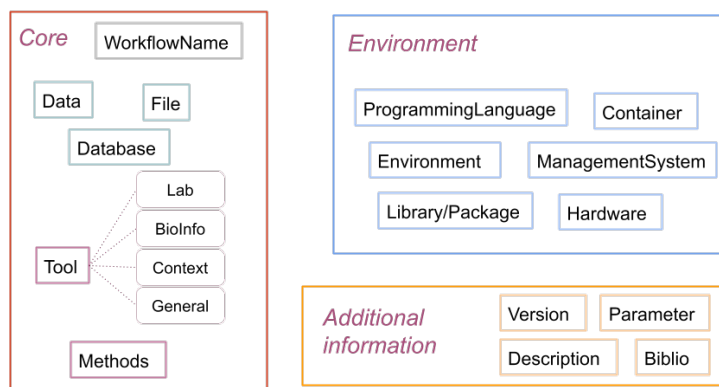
Core
WorkflowName
Data
File
Database
Lab
BioInfo
Tool
Context
General
Methods

Environment
ProgrammingLanguage
Container
Environment
ManagementSystem
Library/Package
Hardware

Additional information
Version
Parameter
Description
Biblio